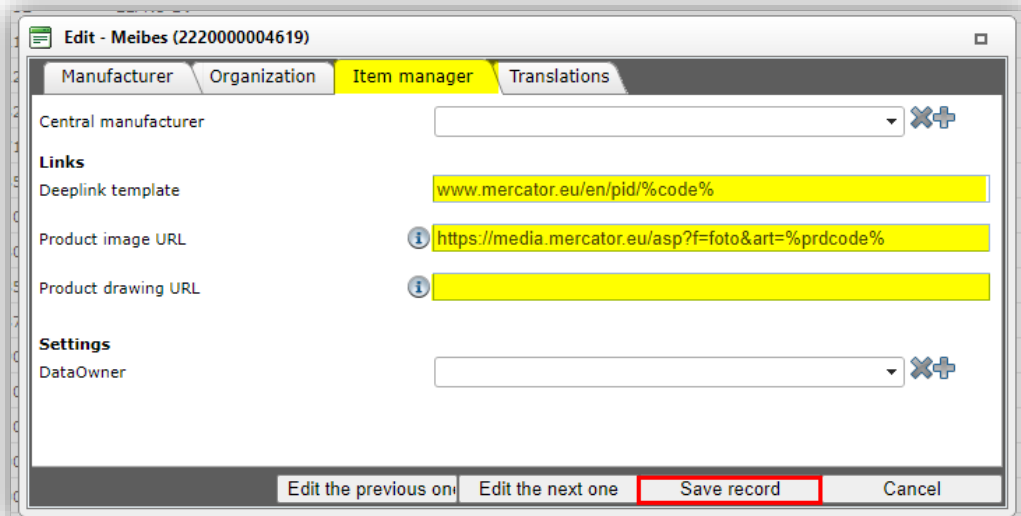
Edit - Meibes (2220000004619)

Manufacturer
Organization
Item manager
Translations

Central manufacturer

Links
Deeplink template www.mercator.eu/en/pid/%code%

Product image URL https://media.mercator.eu/asp?f=foto&art=%prdcode%

Product drawing URL

Settings
DataOwner

Edit the previous on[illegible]
Edit the next one
Save record
Cancel